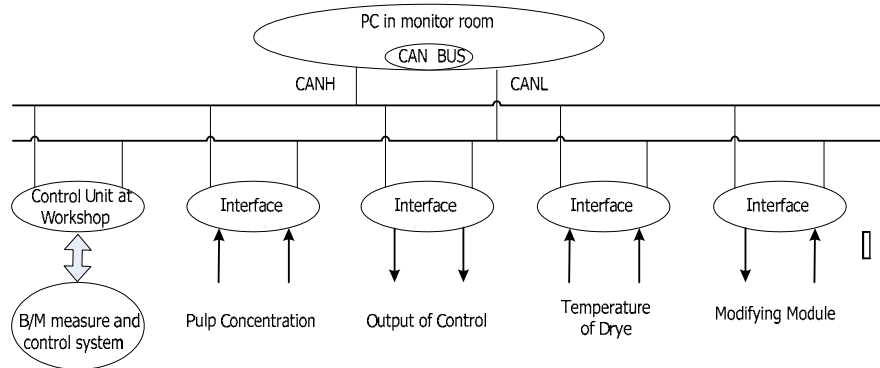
PC in monitor room

CAN BUS

CANH

CANL

Control Unit at Workshop

Interface

Interface

Interface

Interface

B/M measure and control system

Pulp Concentration

Output of Control

Temperature of Drye

Modifying Module